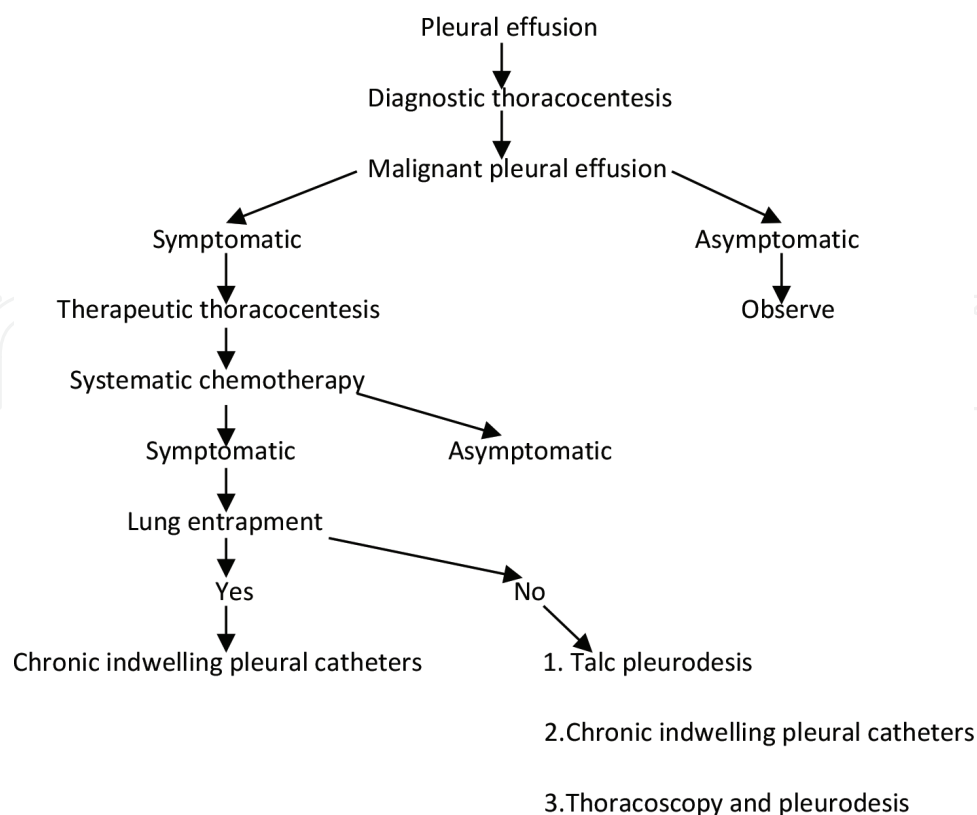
Pleural effusion

Diagnostic thoracocentesis

Malignant pleural effusion

Symptomatic

Asymptomatic

Therapeutic thoracocentesis

Observe

Systematic chemotherapy

Symptomatic

Asymptomatic

Lung entrapment

Yes

No

Chronic indwelling pleural catheters

1. Talc pleurodesis

2.Chronic indwelling pleural catheters

3.Thoracoscopy and pleurodesis